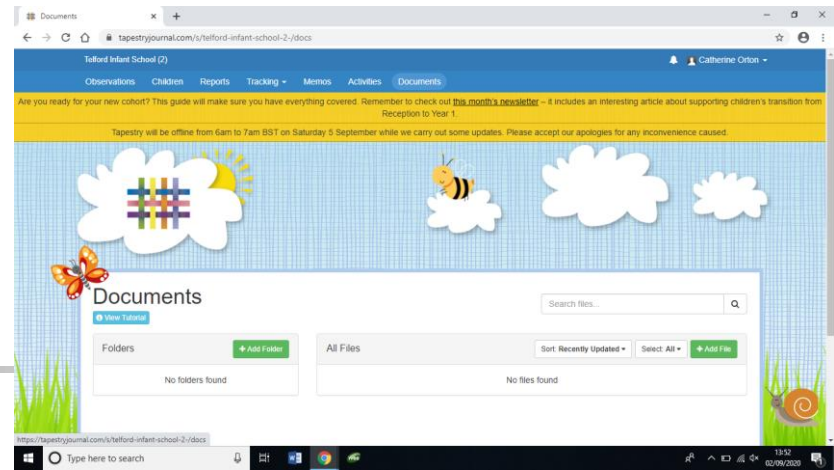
Documents × +

tapestryjournal.com/s/telford-infant-school-2-/docs

Telford Infant School (2)

Catherine Orton

Observations Children Reports Tracking Memos Activities Documents

Are you ready for your new cohort? This guide will make sure you have everything covered. Remember to check out this month's newsletter – it includes an interesting article about supporting children's transition from Reception to Year 1.

Tapestry will be offline from 6am to 7am BST on Saturday 5 September while we carry out some updates. Please accept our apologies for any inconvenience caused.

Documents

View Tutorial

Search files...

Folders

+ Add Folder

No folders found

All Files

Sort: Recently Updated

Select: All

+ Add File

No files found

https://tapestryjournal.com/s/telford-infant-school-2-/docs

Type here to search

13:52
02/09/2020